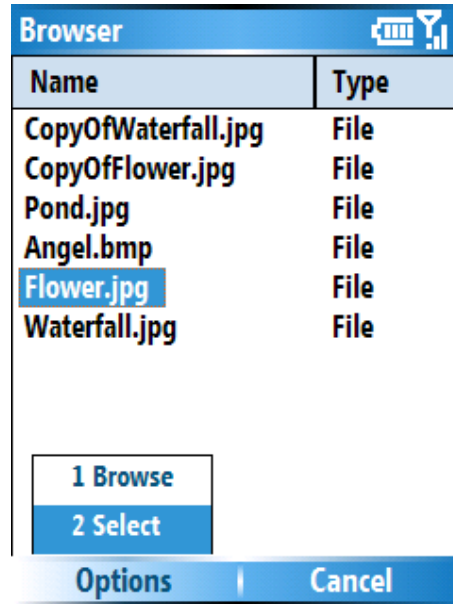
Browser

| Name | Type |
|---|---|
| CopyOfWaterfall.jpg | File |
| CopyOfFlower.jpg | File |
| Pond.jpg | File |
| Angel.bmp | File |
| Flower.jpg | File |
| Waterfall.jpg | File |

1 Browse
2 Select

Options
Cancel